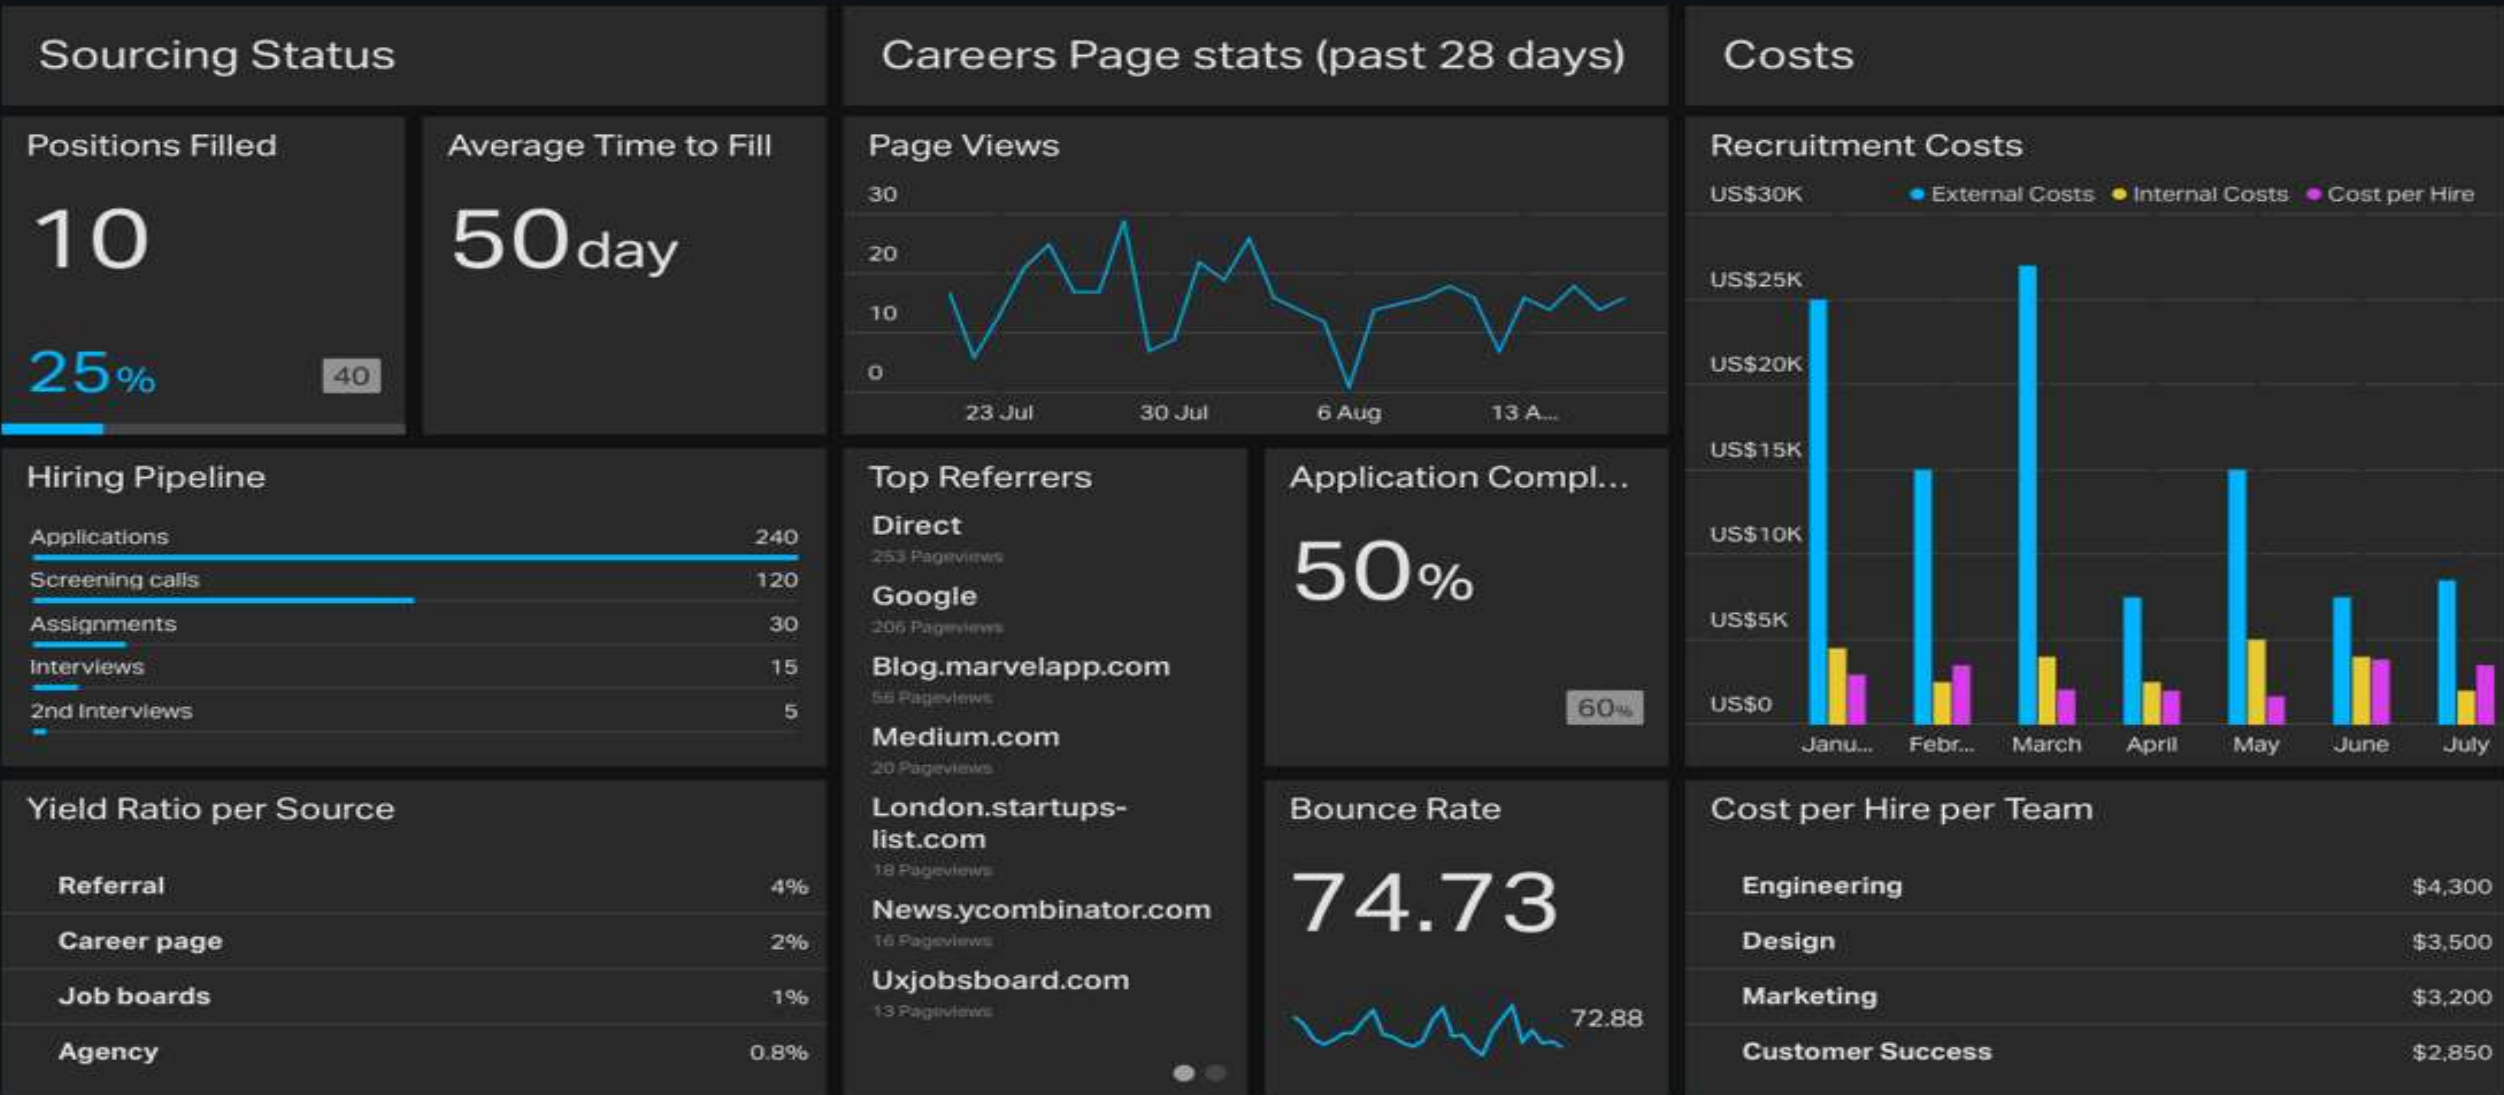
Sourcing Status

Careers Page stats (past 28 days)

Costs

Positions Filled

10

25%

40

Average Time to Fill

50day

Page Views

30
20
10
0

23 Jul 30 Jul 6 Aug 13 A...

Recruitment Costs

US$30K • External Costs • Internal Costs • Cost per Hire
US$25K
US$20K
US$15K
US$10K
US$5K
US$0

Janu... Febr... March April May June July

Hiring Pipeline

| Applications | 240 |
|---|---|
| Screening calls | 120 |
| Assignments | 30 |
| Interviews | 15 |
| 2nd Interviews | 5 |

Top Referrers

Direct
253 Pageviews
Google
206 Pageviews
Blog.marvelapp.com
56 Pageviews
Medium.com
20 Pageviews
London.startups-list.com
18 Pageviews
News.ycombinator.com
16 Pageviews
Uxjobsboard.com
13 Pageviews

Application Compl...

50%

60%

Yield Ratio per Source

| Referral | 4% |
|---|---|
| Career page | 2% |
| Job boards | 1% |
| Agency | 0.8% |

Bounce Rate

74.73

72.88

Cost per Hire per Team

| Engineering | $4,300 |
|---|---|
| Design | $3,500 |
| Marketing | $3,200 |
| Customer Success | $2,850 |